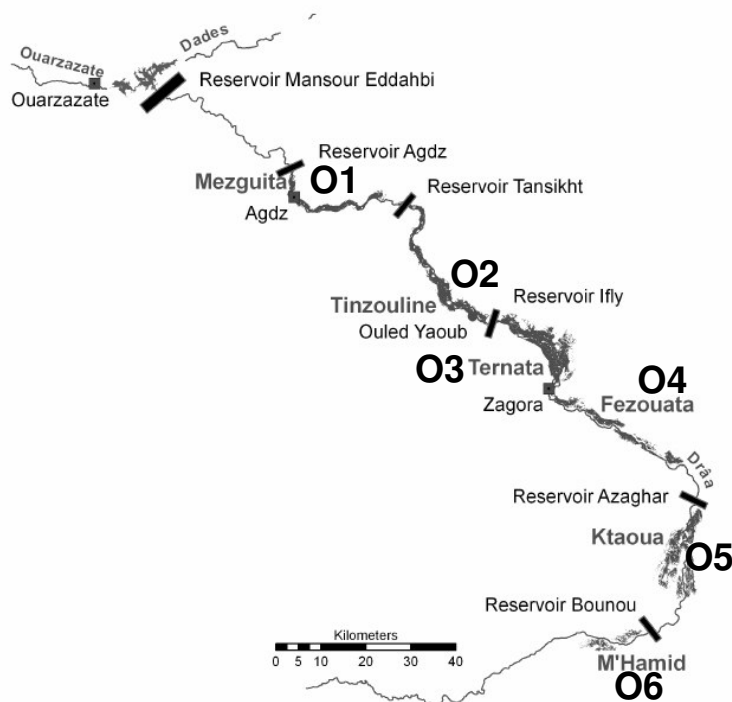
Ouarzazate
Dades
Ouarzazate
Reservoir Mansour Eddahbi
Reservoir Agdz
Mezguita
O1
Agdz
Reservoir Tansikht
O2
Tinzouline
Reservoir Ifly
Ouled Yaoub
O3
Ternata
O4
Zagora
Fezouata
Drâa
Reservoir Azaghar
Ktaoua
O5
Reservoir Bounou
Kilometers
0 5 10 20 30 40
M'Hamid
O6